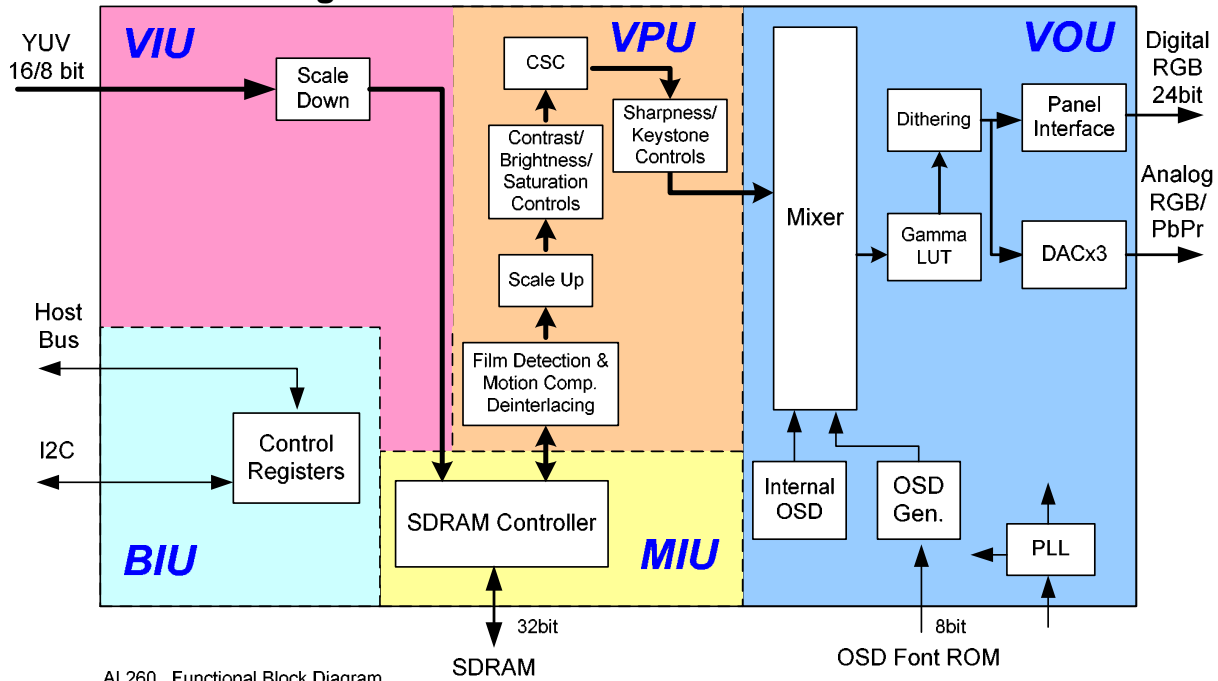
YUV 16/8 bit

VIU

Scale Down

VPU

CSC

Contrast/ Brightness/ Saturation Controls

Sharpness/ Keystone Controls

Scale Up

Film Detection & Motion Comp. Deinterlacing

VOU

Mixer

Dithering

Panel Interface

Digital RGB 24bit

Analog RGB/ PbPr

Gamma LUT

DACx3

Host Bus

I2C

Control Registers

BIU

SDRAM Controller

MIU

Internal OSD

OSD Gen.

PLL

32bit

SDRAM

8bit

OSD Font ROM

AL260 Functional Block Diagram